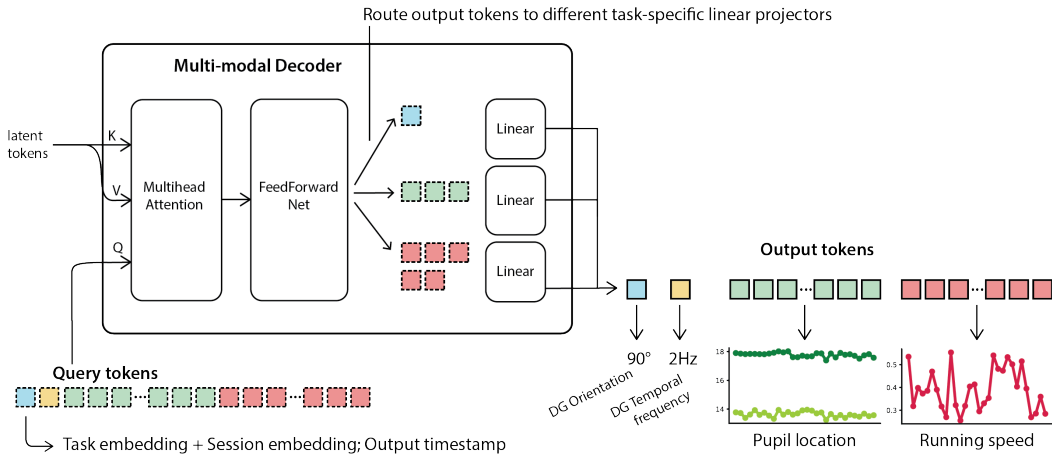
Route output tokens to different task-specific linear projectors

Multi-modal Decoder

latent tokens

K

V

Q

Multihead Attention

FeedForward Net

Linear

Linear

Linear

Output tokens

Query tokens

90°

2Hz

DG Orientation

DG Temporal frequency

18

16

14

0.5

0.4

0.3

Pupil location

Running speed

Task embedding + Session embedding; Output timestamp